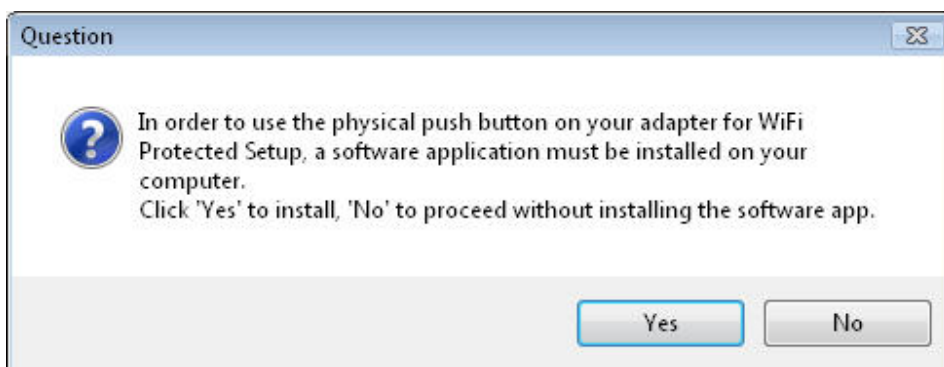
Question

?

In order to use the physical push button on your adapter for WiFi Protected Setup, a software application must be installed on your computer.
Click 'Yes' to install, 'No' to proceed without installing the software app.

Yes No